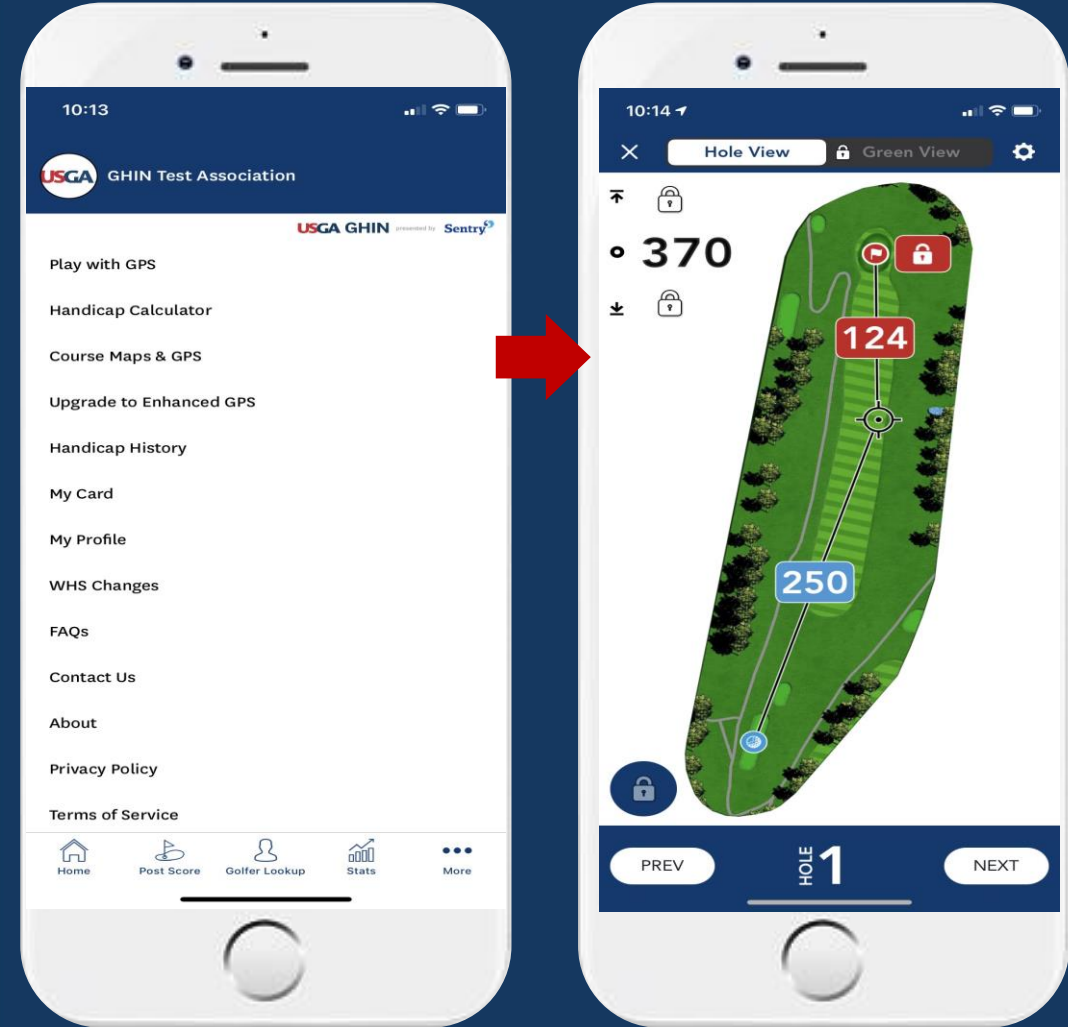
10:13

USGA GHIN Test Association

USGA GHIN presented by Sentry

Play with GPS

Handicap Calculator

Course Maps & GPS

Upgrade to Enhanced GPS

Handicap History

My Card

My Profile

WHS Changes

FAQs

Contact Us

About

Privacy Policy

Terms of Service

Home Post Score Golfer Lookup Stats More

10:14

Hole View Green View

370

124

250

PREV HOLE 1 NEXT